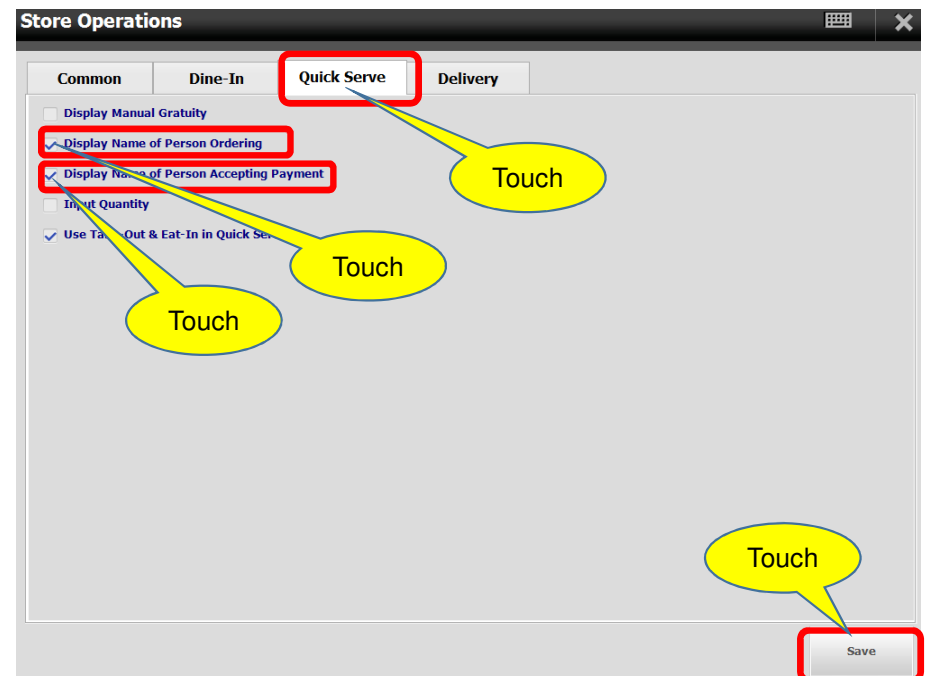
Store Operations

Common
Dine-In
Quick Serve
Delivery

Display Manual Gratuity
Display Name of Person Ordering
Display Na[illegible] of Person Accepting Payment
Input Quantity
Use Ta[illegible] Out & Eat-In in Quick Se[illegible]

Touch
Touch
Touch
Touch

Save